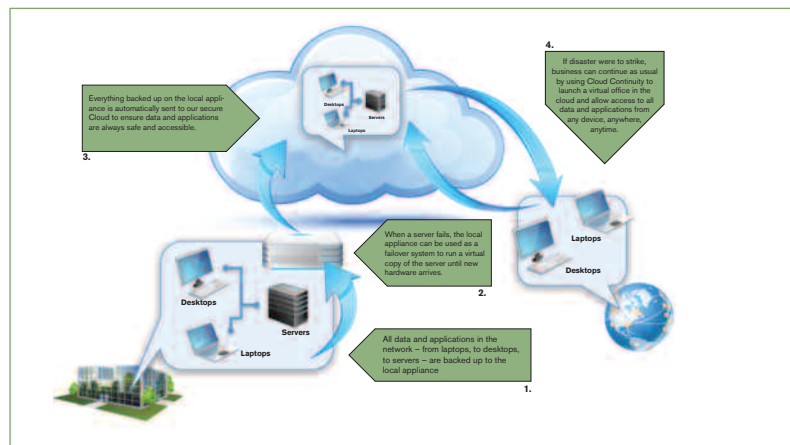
Everything backed up on the local appliance is automatically sent to our secure Cloud to ensure data and applications are always safe and accessible.

3.

Desktops

Servers

Laptops

4.

If disaster were to strike, business can continue as usual by using Cloud Continuity to launch a virtual office in the cloud and allow access to all data and applications from any device, anywhere, anytime.

When a server fails, the local appliance can be used as a failover system to run a virtual copy of the server until new hardware arrives.

2.

Laptops

Desktops

Desktops

Servers

Laptops

All data and applications in the network – from laptops, to desktops, to servers – are backed up to the local appliance

1.